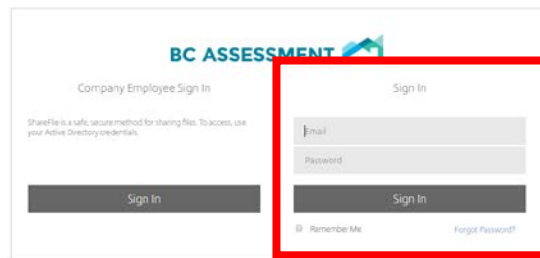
BC ASSESSMENT

Company Employee Sign In

ShareFile is a safe, secure method for sharing files. To access, use your Active Directory credentials.

Sign In

Sign In

Email

Password

Sign In

Remember Me

Forgot Password?